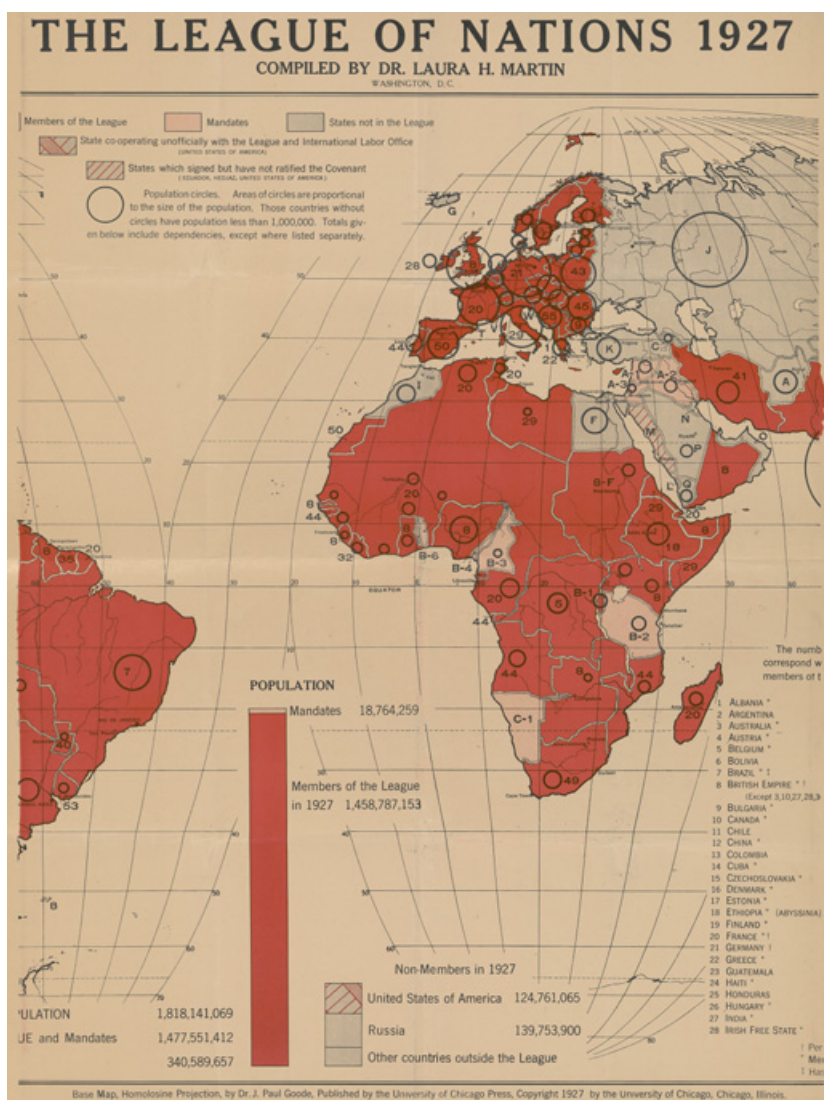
THE LEAGUE OF NATIONS 1927

COMPILED BY DR. LAURA H. MARTIN

WASHINGTON, D.C.

Members of the League

Mandates

States not in the League

State co-operating unofficially with the League and International Labor Office (UNITED STATES OF AMERICA)

States which signed but have not ratified the Covenant (ECUADOR, HEDJAZ, UNITED STATES OF AMERICA)

Population circles. Areas of circles are proportional to the size of the population. Those countries without circles have population less than 1,000,000. Totals given below include dependencies, except where listed separately.

G

J

28

43

45

20

65

50

44

22

K

C

A

A-3

A-2

41

I

20

20

29

F

M

N

P

50

8

B-F

20

29

8

44

8

6

32

B-6

B-4

B-3

18

29

20

B-1

5

44

B-2

44

44

20

C-1

49

20

7

40

53

B

POPULATION

Mandates 18,764,259

Members of the League in 1927 1,458,787,153

Non-Members in 1927

United States of America 124,761,065

Russia 139,753,900

Other countries outside the League

ULATION 1,818,141,069

UE and Mandates 1,477,551,412

340,589,657

The numb correspond w members of t

1 ALBANIA *
2 ARGENTINA
3 AUSTRALIA *
4 AUSTRIA *
5 BELGIUM *
6 BOLIVIA
7 BRAZIL * !
8 BRITISH EMPIRE * ! (Except 3,10,27,28,3
9 BULGARIA *
10 CANADA *
11 CHILE
12 CHINA *
13 COLOMBIA
14 CUBA *
15 CZECHOSLOVAKIA *
16 DENMARK *
17 ESTONIA *
18 ETHIOPIA * (ABYSSINIA)
19 FINLAND *
20 FRANCE * !
21 GERMANY !
22 GREECE *
23 GUATEMALA
24 HAITI *
25 HONDURAS
26 HUNGARY *
27 INDIA *
28 IRISH FREE STATE *

! Per
* Me
! Ha

Base Map, Homolosine Projection, by Dr. J. Paul Goode, Published by the University of Chicago Press, Copyright 1927 by the University of Chicago, Chicago, Illinois.